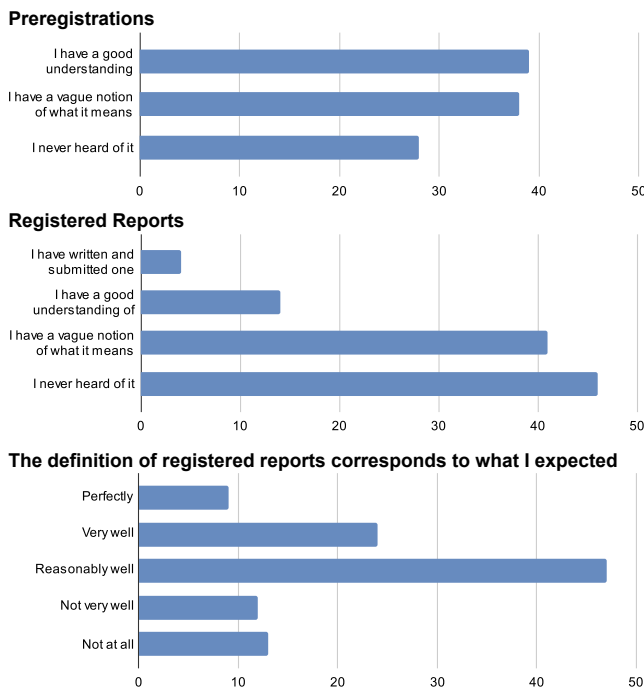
Preregistrations

I have a good understanding
I have a vague notion of what it means
I never heard of it

0
10
20
30
40
50

Registered Reports

I have written and submitted one
I have a good understanding of
I have a vague notion of what it means
I never heard of it

0
10
20
30
40
50

The definition of registered reports corresponds to what I expected

Perfectly
Very well
Reasonably well
Not very well
Not at all

0
10
20
30
40
50